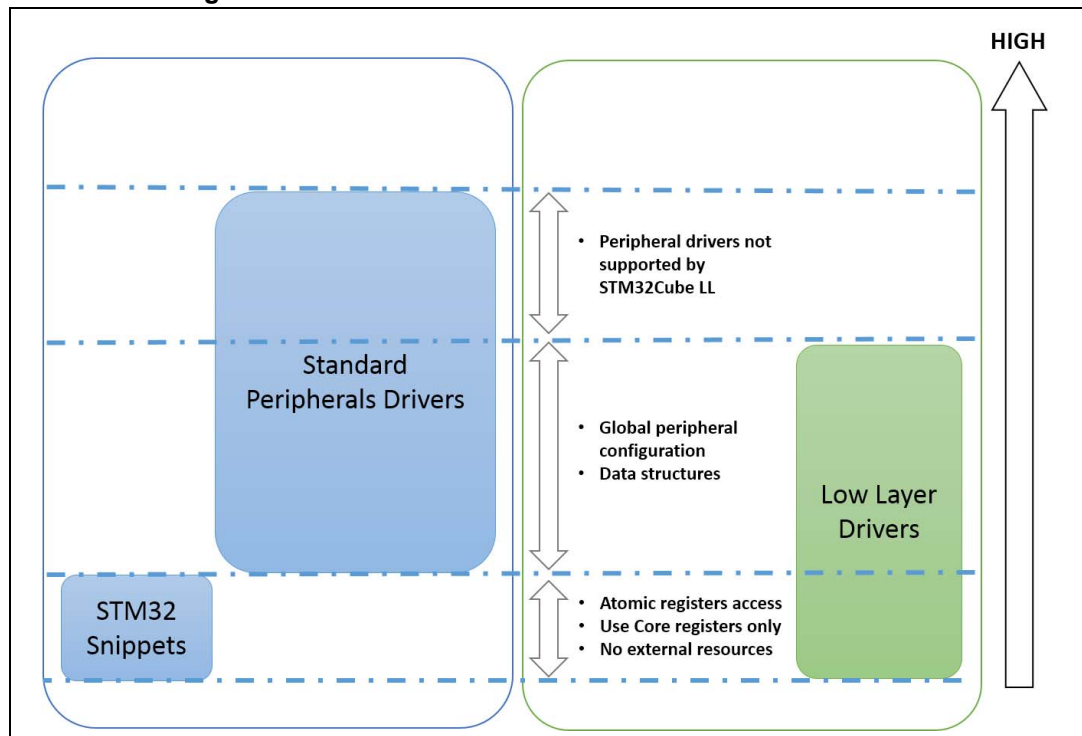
HIGH

Standard Peripherals Drivers

STM32 Snippets

• Peripheral drivers not supported by STM32Cube LL

• Global peripheral configuration
• Data structures

• Atomic registers access
• Use Core registers only
• No external resources

Low Layer Drivers